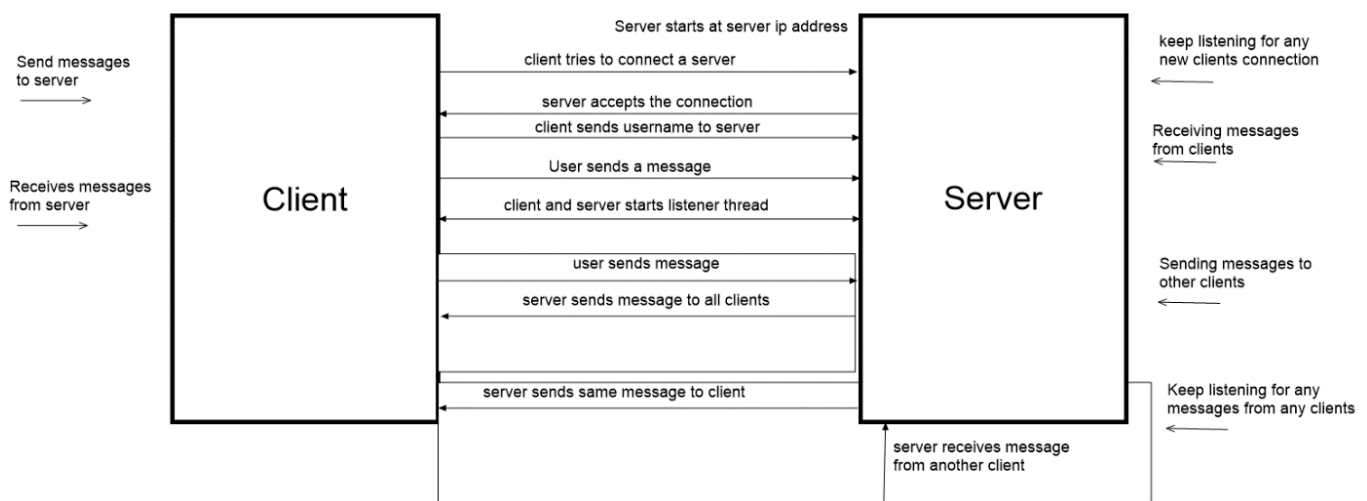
Send messages to server

Receives messages from server

Client

Server starts at server ip address

client tries to connect a server

server accepts the connection

client sends username to server

User sends a message

client and server starts listener thread

user sends message

server sends message to all clients

server sends same message to client

Server

server receives message from another client

keep listening for any new clients connection

Receiving messages from clients

Sending messages to other clients

Keep listening for any messages from any clients